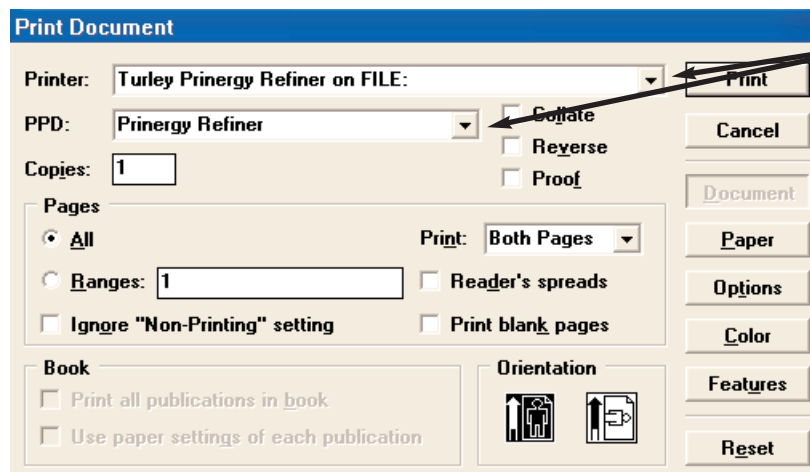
Print Document

Printer: Turley Prinergy Refiner on FILE:

Print

PPD: Prinergy Refiner

Collate

Cancel

Reverse

Copies: 1

Proof

Document

Pages

All

Print: Both Pages

Paper

Ranges: 1

Reader's spreads

Options

Ignore "Non-Printing" setting

Print blank pages

Color

Book

Orientation

Features

Print all publications in book

Use paper settings of each publication

Reset